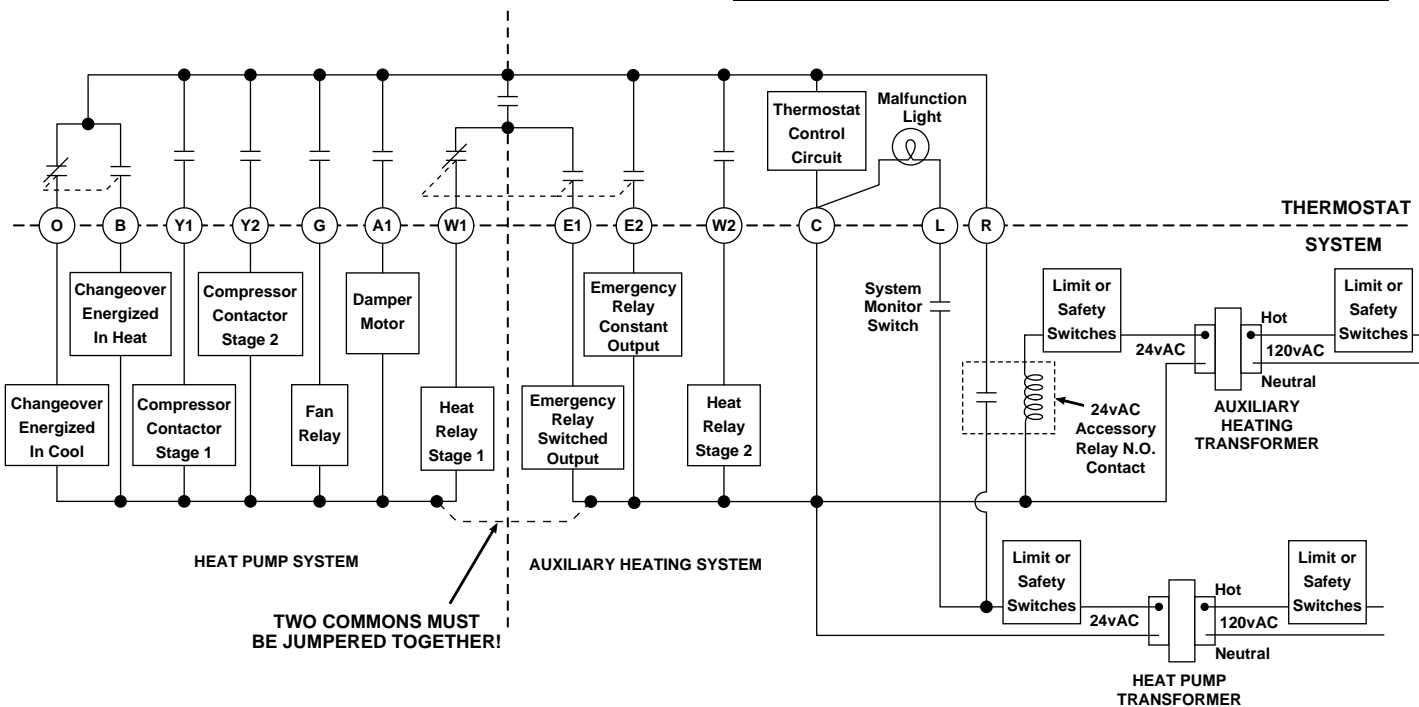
Malfunction Light

Thermostat Control Circuit

THERMOSTAT

SYSTEM

O B Y1 Y2 G A1 W1 E1 E2 W2 C L R

Changeover Energized In Heat

Compressor Contactor Stage 2

Damper Motor

Emergency Relay Constant Output

System Monitor Switch

Limit or Safety Switches

Limit or Safety Switches

Hot

24vAC

120vAC

Neutral

Changeover Energized In Cool

Compressor Contactor Stage 1

Fan Relay

Heat Relay Stage 1

Emergency Relay Switched Output

Heat Relay Stage 2

24vAC Accessory Relay N.O. Contact

AUXILIARY HEATING TRANSFORMER

HEAT PUMP SYSTEM

AUXILIARY HEATING SYSTEM

TWO COMMONS MUST BE JUMPERED TOGETHER!

Limit or Safety Switches

Limit or Safety Switches

Hot

24vAC

120vAC

Neutral

HEAT PUMP TRANSFORMER